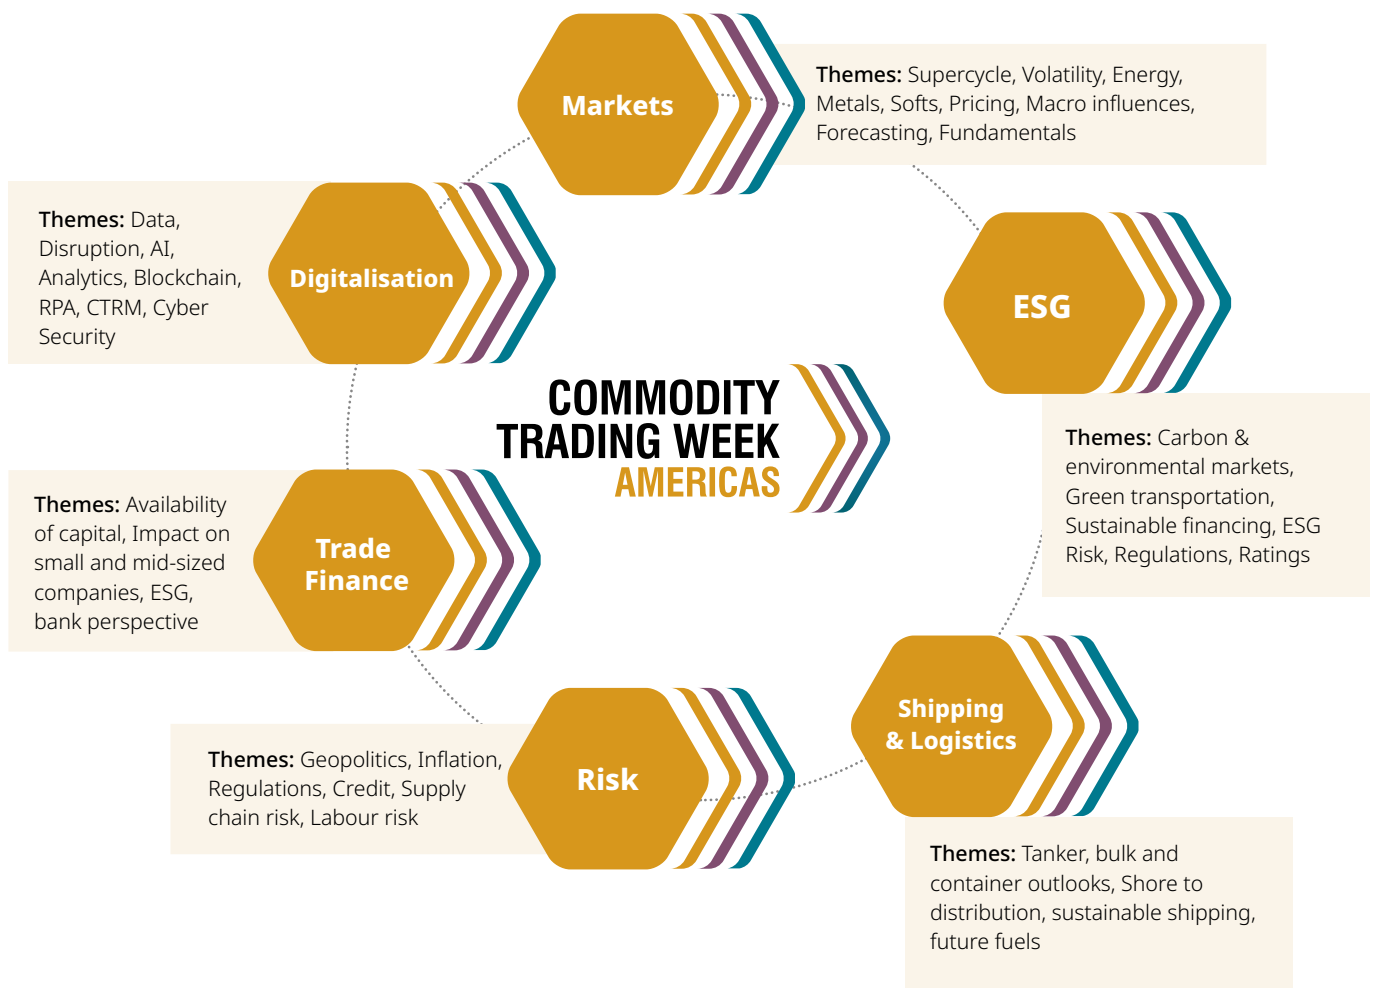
Markets

Themes: Supercycle, Volatility, Energy, Metals, Softs, Pricing, Macro influences, Forecasting, Fundamentals

Themes: Data, Disruption, AI, Analytics, Blockchain, RPA, CTRM, Cyber Security

Digitalisation

ESG

COMMODITY TRADING WEEK AMERICAS

Themes: Carbon & environmental markets, Green transportation, Sustainable financing, ESG Risk, Regulations, Ratings

Themes: Availability of capital, Impact on small and mid-sized companies, ESG, bank perspective

Trade Finance

Shipping & Logistics

Themes: Geopolitics, Inflation, Regulations, Credit, Supply chain risk, Labour risk

Risk

Themes: Tanker, bulk and container outlooks, Shore to distribution, sustainable shipping, future fuels